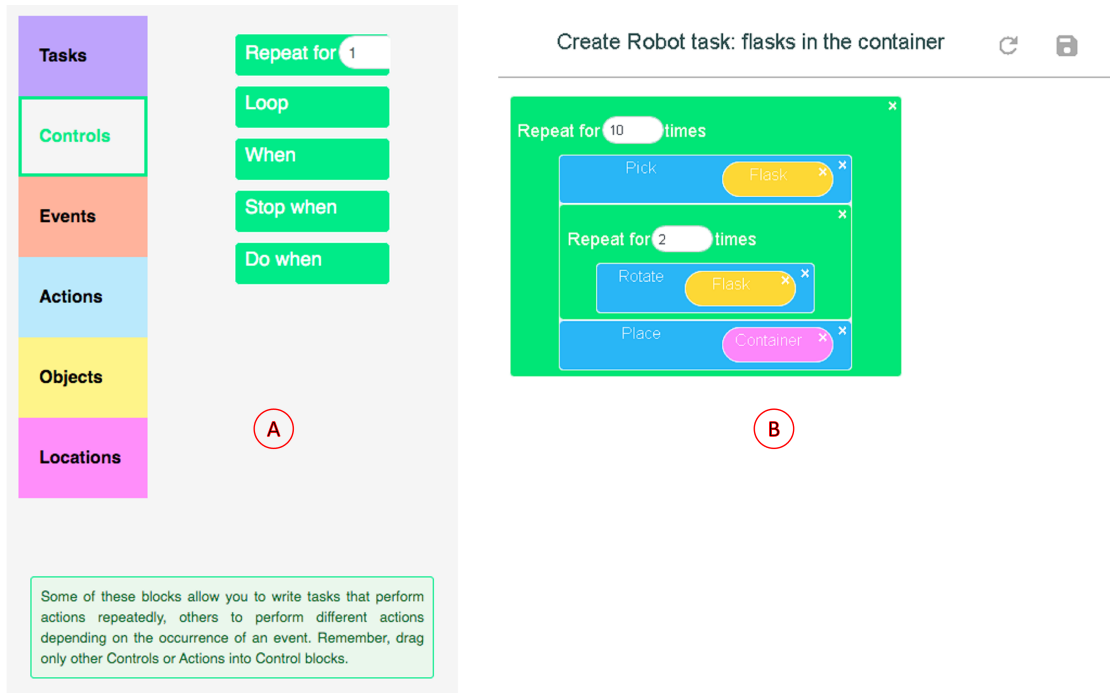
Tasks

Controls

Events

Actions

Objects

Locations

Repeat for 1

Loop

When

Stop when

Do when

A

Some of these blocks allow you to write tasks that perform actions repeatedly, others to perform different actions depending on the occurrence of an event. Remember, drag only other Controls or Actions into Control blocks.

Create Robot task: flasks in the container

Repeat for 10 times

Pick Flask

Repeat for 2 times

Rotate Flask

Place Container

B